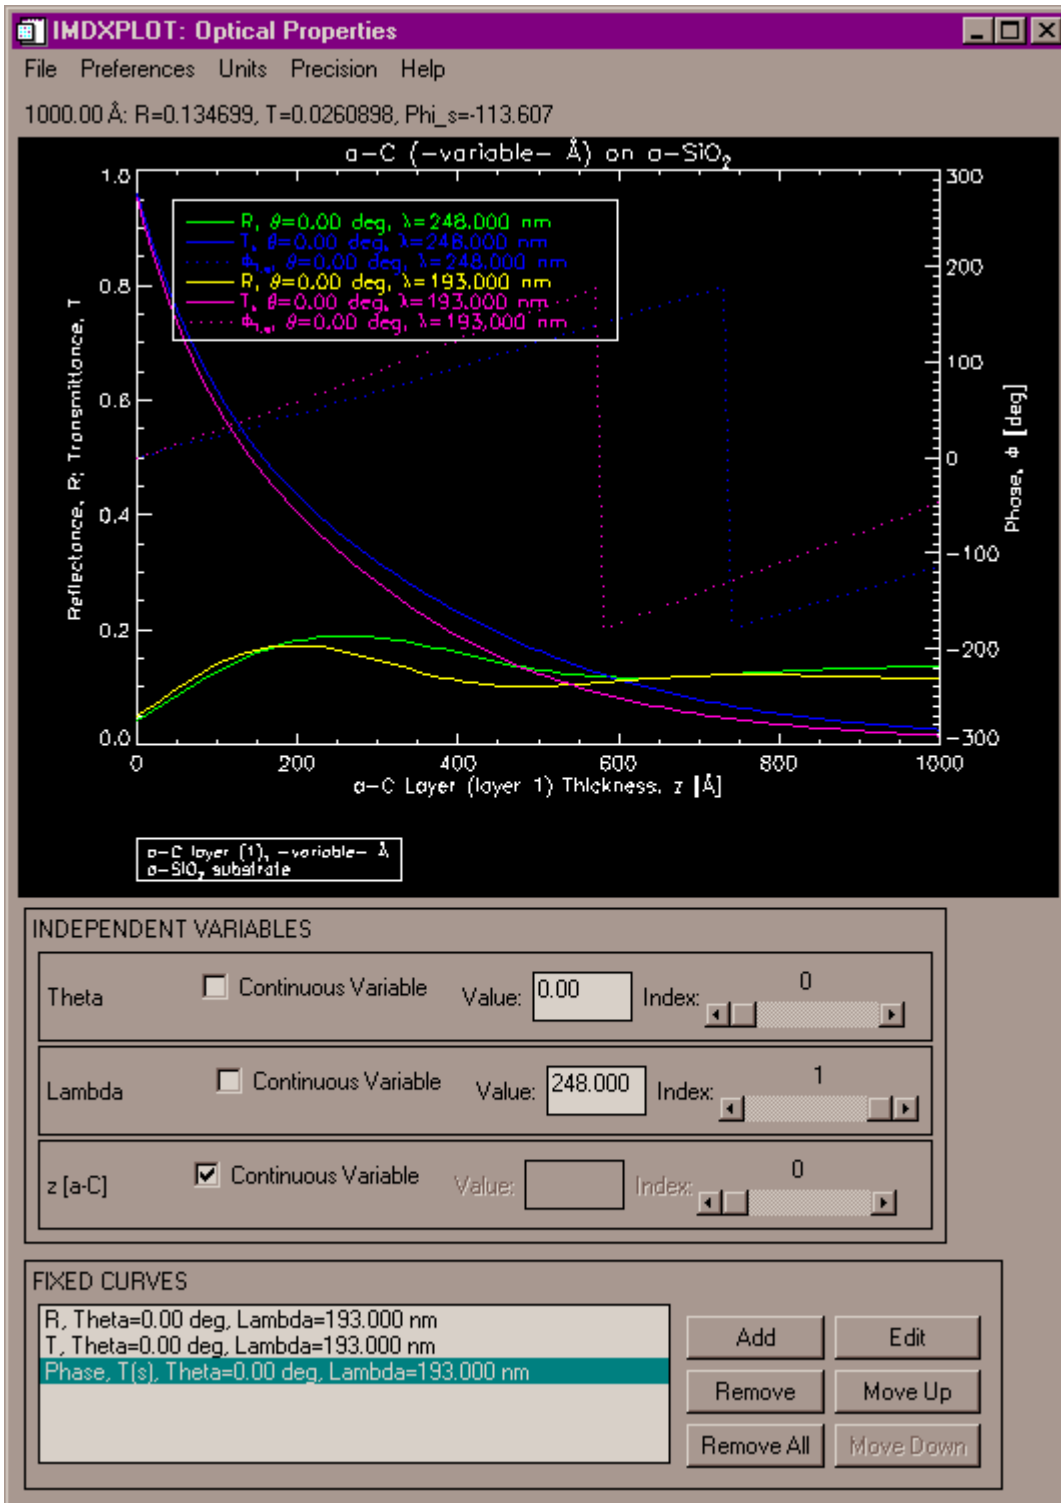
IMDXPLOT: Optical Properties

File Preferences Units Precision Help

1000.00 Å: R=0.134699, T=0.0260898, Phi_s=-113.607

a–C (–variable– Å) on a–SiO$_2$

R, $\theta$=0.00 deg, $\lambda$=248.000 nm
T, $\theta$=0.00 deg, $\lambda$=248.000 nm
$\phi_{t,s}$, $\theta$=0.00 deg, $\lambda$=248.000 nm
R, $\theta$=0.00 deg, $\lambda$=193.000 nm
T, $\theta$=0.00 deg, $\lambda$=193.000 nm
$\phi_{t,s}$, $\theta$=0.00 deg, $\lambda$=193.000 nm

1.0
0.8
0.6
0.4
0.2
0.0

Reflectance, R; Transmittance, T

300
200
100
0
–100
–200
–300

Phase, $\phi$ [deg]

0 200 400 600 800 1000

a–C Layer (layer 1) Thickness, z [Å]

a–C layer (1), –variable– Å
a–SiO$_2$ substrate

INDEPENDENT VARIABLES

Theta Continuous Variable Value: 0.00 Index: 0

Lambda Continuous Variable Value: 248.000 Index: 1

z [a-C] Continuous Variable Value: Index: 0

FIXED CURVES

R, Theta=0.00 deg, Lambda=193.000 nm
T, Theta=0.00 deg, Lambda=193.000 nm
Phase, T(s), Theta=0.00 deg, Lambda=193.000 nm

Add
Edit
Remove
Move Up
Remove All
Move Down